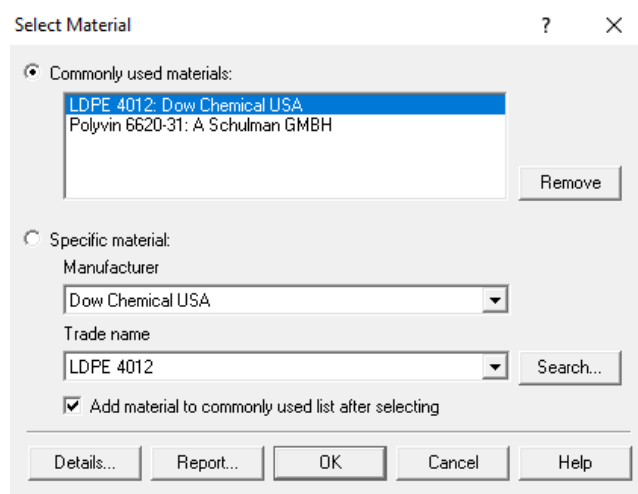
Select Material ? ×

Commonly used materials:

LDPE 4012: Dow Chemical USA
Polyvin 6620-31: A Schulman GMBH

Remove

Specific material:

Manufacturer

Dow Chemical USA

Trade name

LDPE 4012

Search...

Add material to commonly used list after selecting

Details... Report... OK Cancel Help